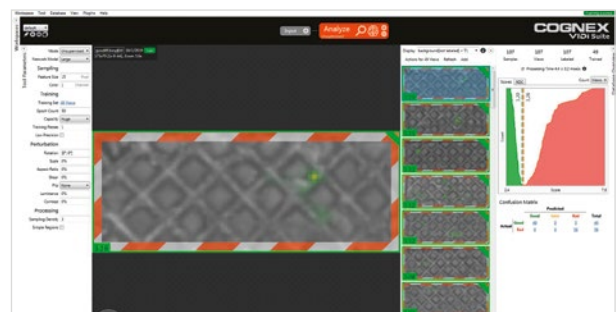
Workspace Tool Database View Plugins Help

Export

Analyze

COGNEX
ViDi Suite

Tool Parameters

Sampling
Feature Size
Color

Training
Training Set
Epoch Count
Capacity
Training Passes
Low Precision

Perturbation
Rotation
Scale
Aspect Ratio
Shear
Flip
Luminance
Contrast

Processing
Sampling Density
Simple Regions

Display
Actions for All Views Refresh Add

Samples Views Labeled Trained

Scores ROC

Score

Confusion Matrix
Predicted
Good Bad Total
Actual Good
Bad